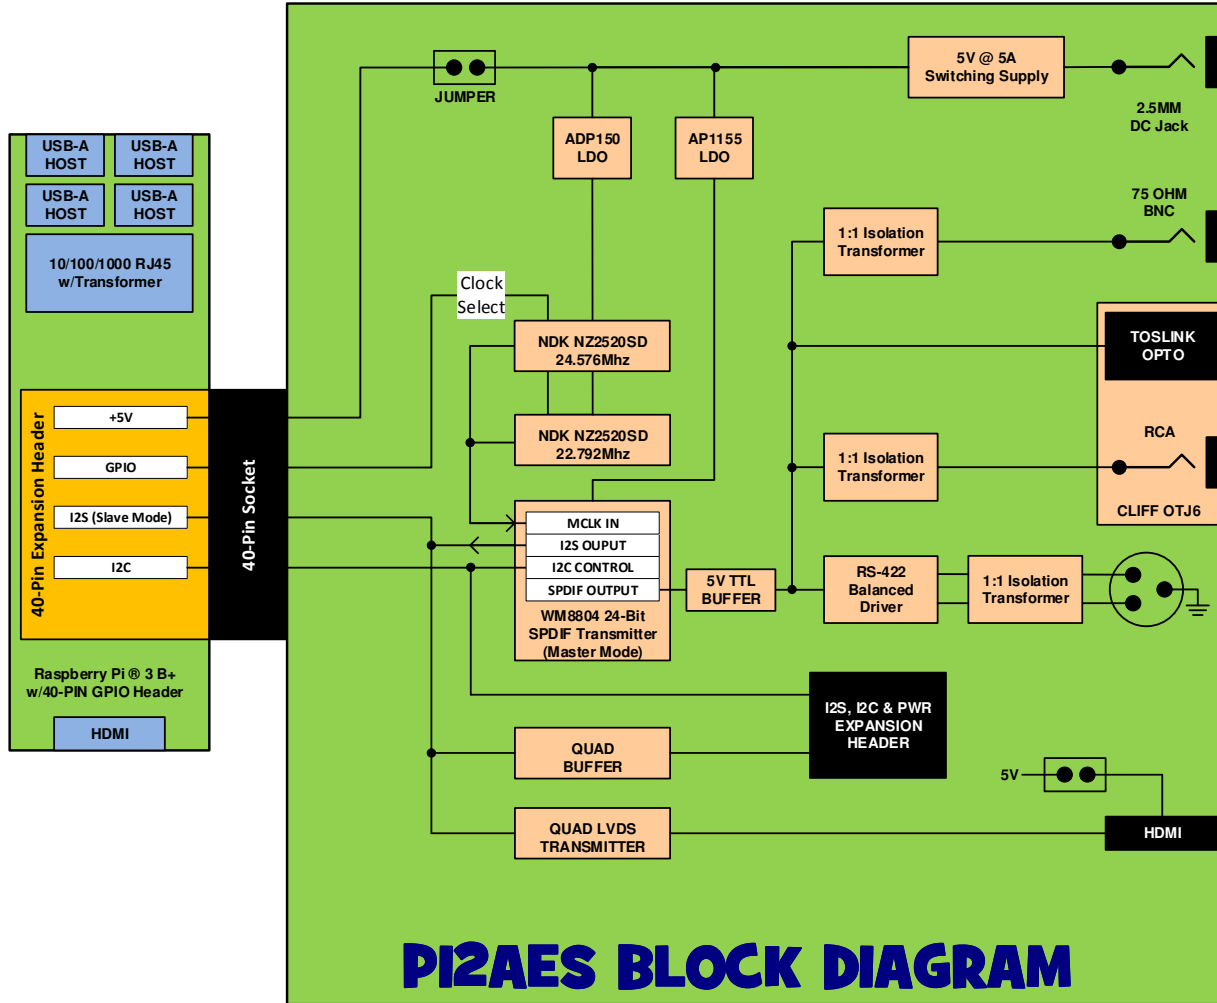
USB-A HOST

USB-A HOST

USB-A HOST

USB-A HOST

10/100/1000 RJ45 w/Transformer

40-Pin Expansion Header

+5V

GPIO

I2S (Slave Mode)

I2C

40-Pin Socket

Raspberry Pi ® 3 B+ w/40-PIN GPIO Header

HDMI

JUMPER

ADP150 LDO

AP1155 LDO

5V @ 5A Switching Supply

2.5MM DC Jack

Clock Select

NDK NZ2520SD 24.576Mhz

NDK NZ2520SD 22.792Mhz

MCLK IN

I2S OUPUT

I2C CONTROL

SPDIF OUTPUT

WM8804 24-Bit SPDIF Transmitter (Master Mode)

5V TTL BUFFER

75 OHM BNC

1:1 Isolation Transformer

TOSLINK OPTO

RCA

1:1 Isolation Transformer

CLIFF OTJ6

RS-422 Balanced Driver

1:1 Isolation Transformer

I2S, I2C & PWR EXPANSION HEADER

QUAD BUFFER

5V

QUAD LVDS TRANSMITTER

HDMI

PI2AES BLOCK DIAGRAM